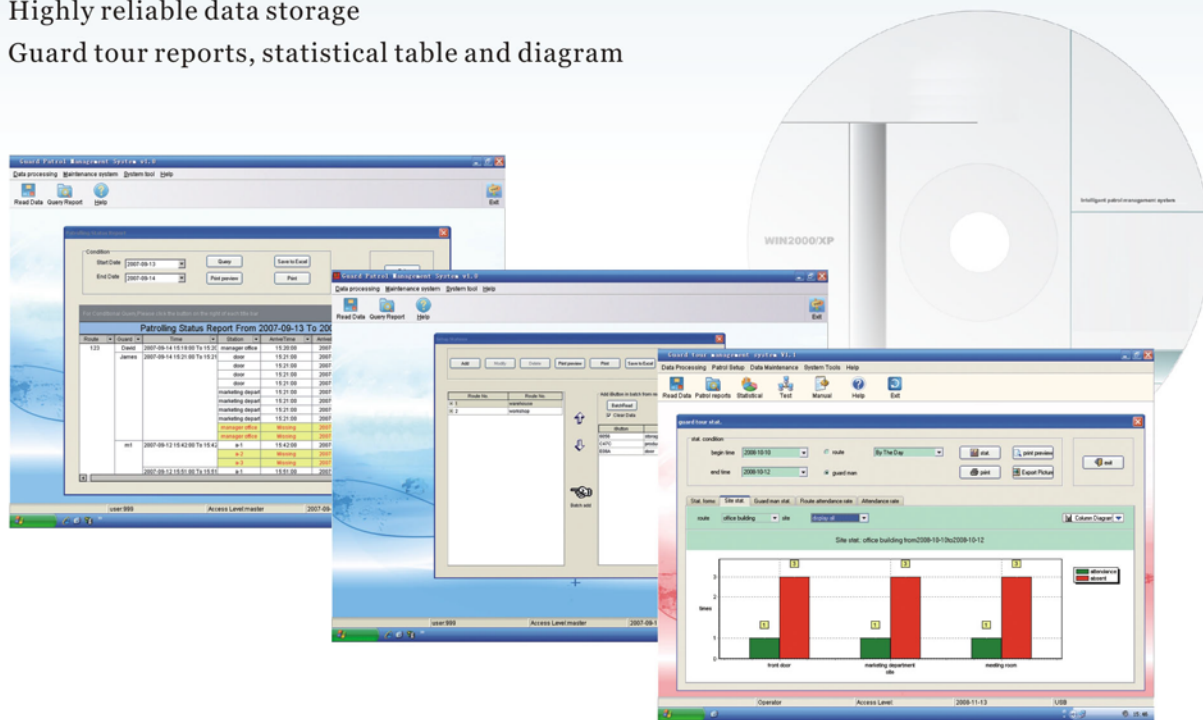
Highly reliable data storage
Guard tour reports, statistical table and diagram

WIN2000/XP

Intelligent patrol management system

Guard Patrol Management System v1.0

Data processing Maintenance system System tool Help

Read Data Query Report Help Exit

Condition

Start Date 2007-09-13

End Date 2007-09-14

Query Save to Excel

Print preview Print

Patrolling Status Report From 2007-09-13 To 20

| Route | Guard | Time | Station | ArriveTime |
|---|---|---|---|---|
| 123 | David | 2007-09-14 15:18:00 To 15:20 | manager office | 15:20:00 |
| | James | 2007-09-14 15:21:00 To 15:21 | door | 15:21:00 |
| | | | door | 15:21:00 |
| | | | door | 15:21:00 |
| | | | door | 15:21:00 |
| | | | marketing depart | 15:21:00 |
| | | | marketing depart | 15:21:00 |
| | | | marketing depart | 15:21:00 |
| | | | marketing depart | 15:21:00 |
| | | | manager office | Missing |
| | | | manager office | Missing |
| | mt | 2007-09-12 15:42:00 To 15:42 | a-1 | 15:42:00 |
| | | | a-2 | Missing |
| | | | a-3 | Missing |
| | | 2007-09-12 15:51:00 To 15:51 | a-1 | 15:51:00 |

user:999 Access Level:master 2007-09

Guard Patrol Management System v1.0

Data processing Maintenance system System tool Help

Read Data Query Report Help Exit

Add Modify Delete Print preview Print Save to Excel

| Route No | Route No |
|---|---|
| 1 | warehouse |
| 2 | workshop |

Add Button in batch from

Batch Read

Clear Data

| Button | |
|---|---|
| 6656 | storag |
| CA7C | produ |
| E06A | door |

Batch add

user:999 Access Level:master 2007-09

Guard Tour Management System V1.1

Data Processing Patrol Setup Data Maintenance System Tools Help

Read Data Patrol reports Statistical Test Manual Help Exit

guard tour stat.

stat. condition

begin time 2008-10-10

end time 2008-10-12

route

guard man

By The Day

stat. print preview

print Export Picture

exit

Stat. home Site stat. Guard man stat. Route attendance rate Attendance rate

route office building site display all

Column Diagram

Site stat.: office building from2008-10-10to2008-10-12

times

attendance
absent

front door marketing department meeting room

site

Operator Access Level 2008-11-13 USB